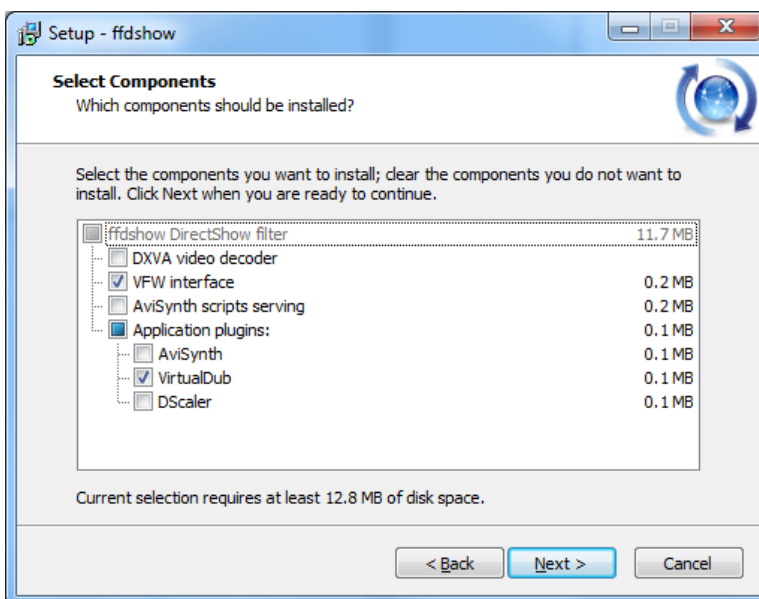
Setup - ffdshow

Select Components
Which components should be installed?

Select the components you want to install; clear the components you do not want to install. Click Next when you are ready to continue.

| | |
|---|---|
| ffdshow DirectShow filter | 11.7 MB |
| DXVA video decoder | |
| VFW interface | 0.2 MB |
| AviSynth scripts serving | 0.2 MB |
| Application plugins: | 0.1 MB |
| AviSynth | 0.1 MB |
| VirtualDub | 0.1 MB |
| DScaler | 0.1 MB |

Current selection requires at least 12.8 MB of disk space.

< Back
Next >
Cancel